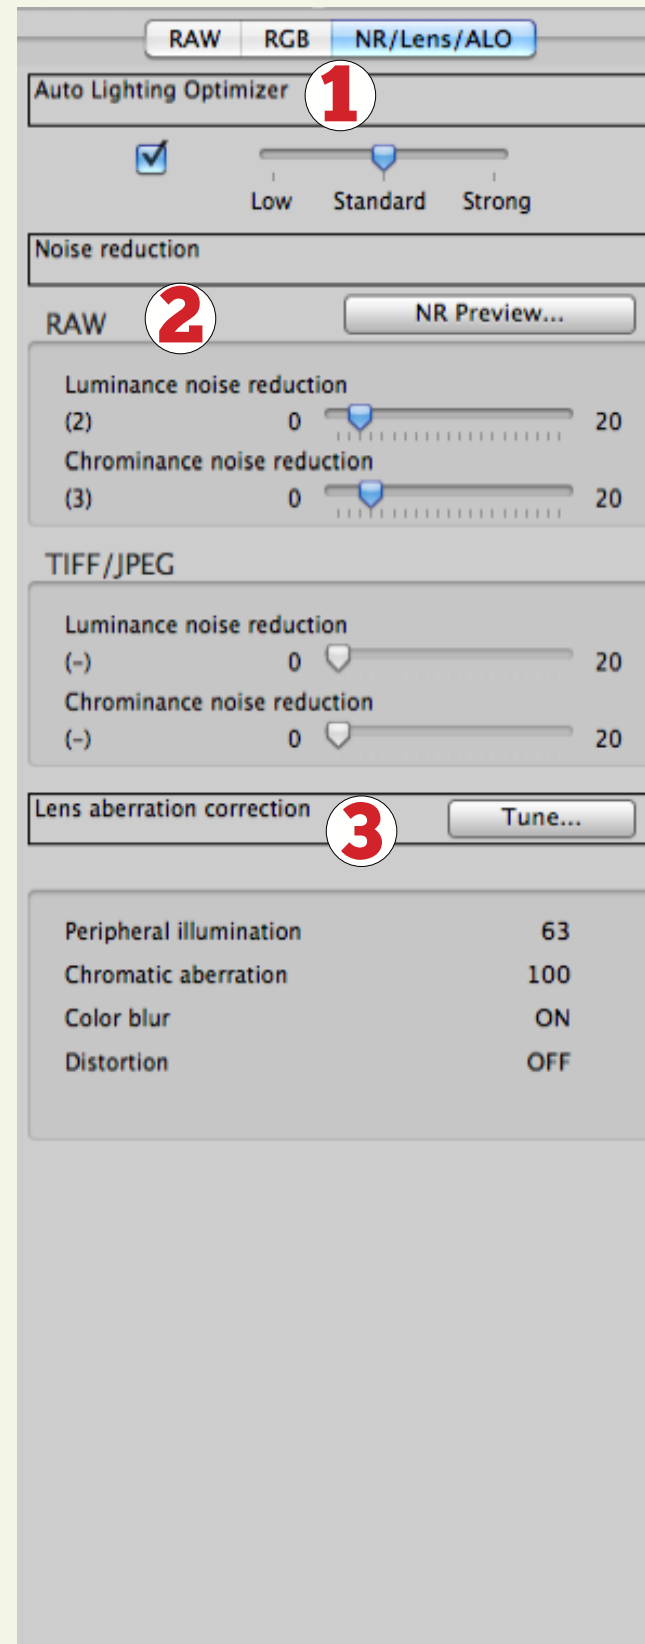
RAW RGB NR/Lens/ALO

Auto Lighting Optimizer 1

Low Standard Strong

Noise reduction

RAW 2 NR Preview...

Luminance noise reduction
(2) 0 20
Chrominance noise reduction
(3) 0 20

TIFF/JPEG

Luminance noise reduction
(–) 0 20
Chrominance noise reduction
(–) 0 20

Lens aberration correction 3 Tune...

Peripheral illumination 63
Chromatic aberration 100
Color blur ON
Distortion OFF